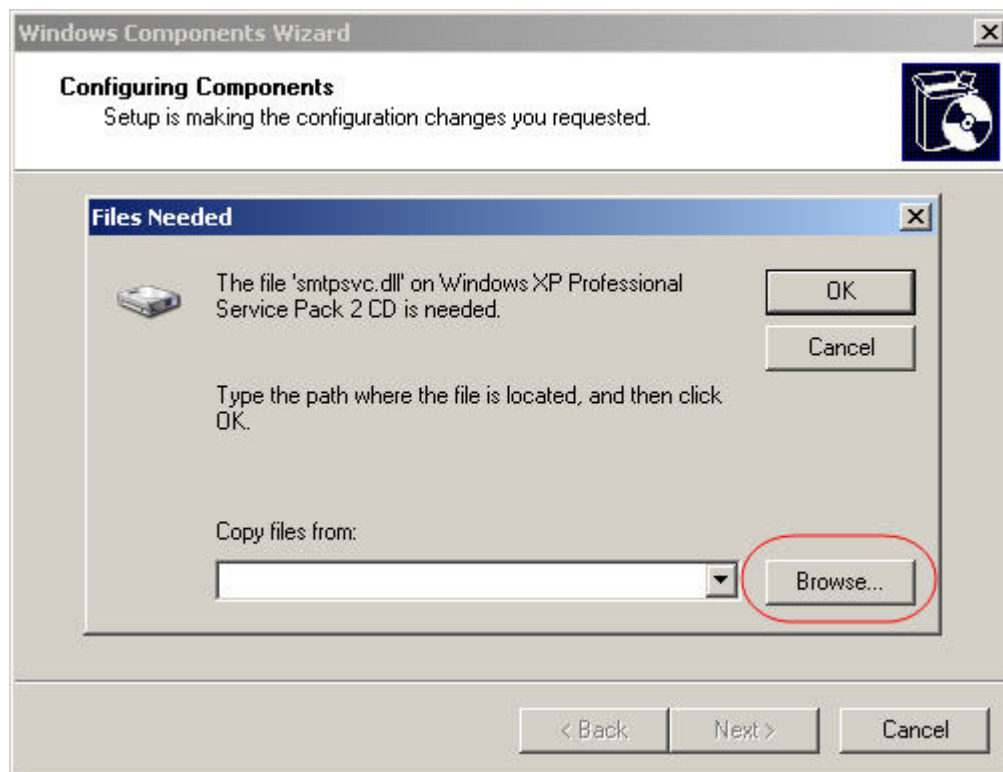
Windows Components Wizard

Configuring Components
Setup is making the configuration changes you requested.

Files Needed

The file 'smtpsvc.dll' on Windows XP Professional Service Pack 2 CD is needed.

OK

Cancel

Type the path where the file is located, and then click OK.

Copy files from:

Browse...

< Back

Next >

Cancel